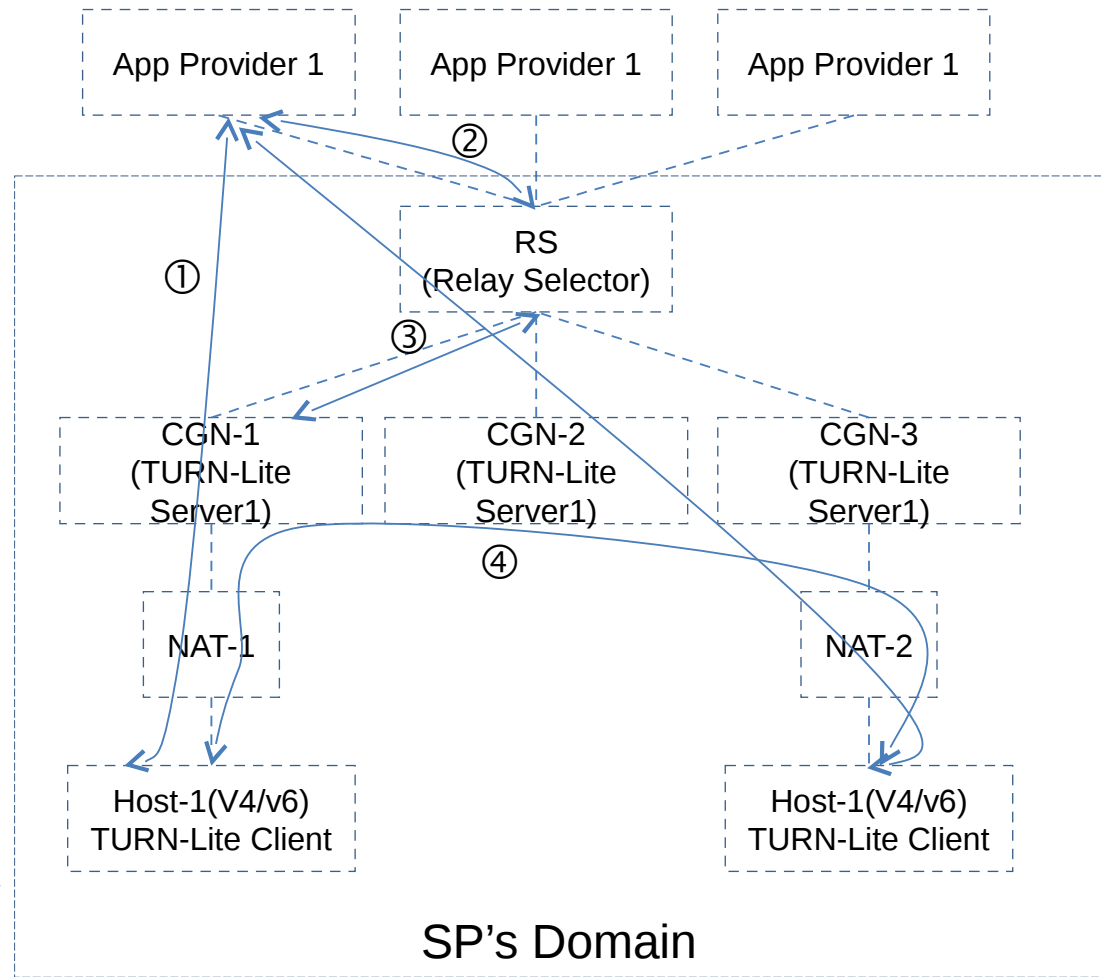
App Provider 1
App Provider 1
App Provider 1

②

RS
(Relay Selector)

①

③

CGN-1
(TURN-Lite
Server1)

CGN-2
(TURN-Lite
Server1)

CGN-3
(TURN-Lite
Server1)

④

NAT-1

NAT-2

Host-1(V4/v6)
TURN-Lite Client

Host-1(V4/v6)
TURN-Lite Client

SP's Domain